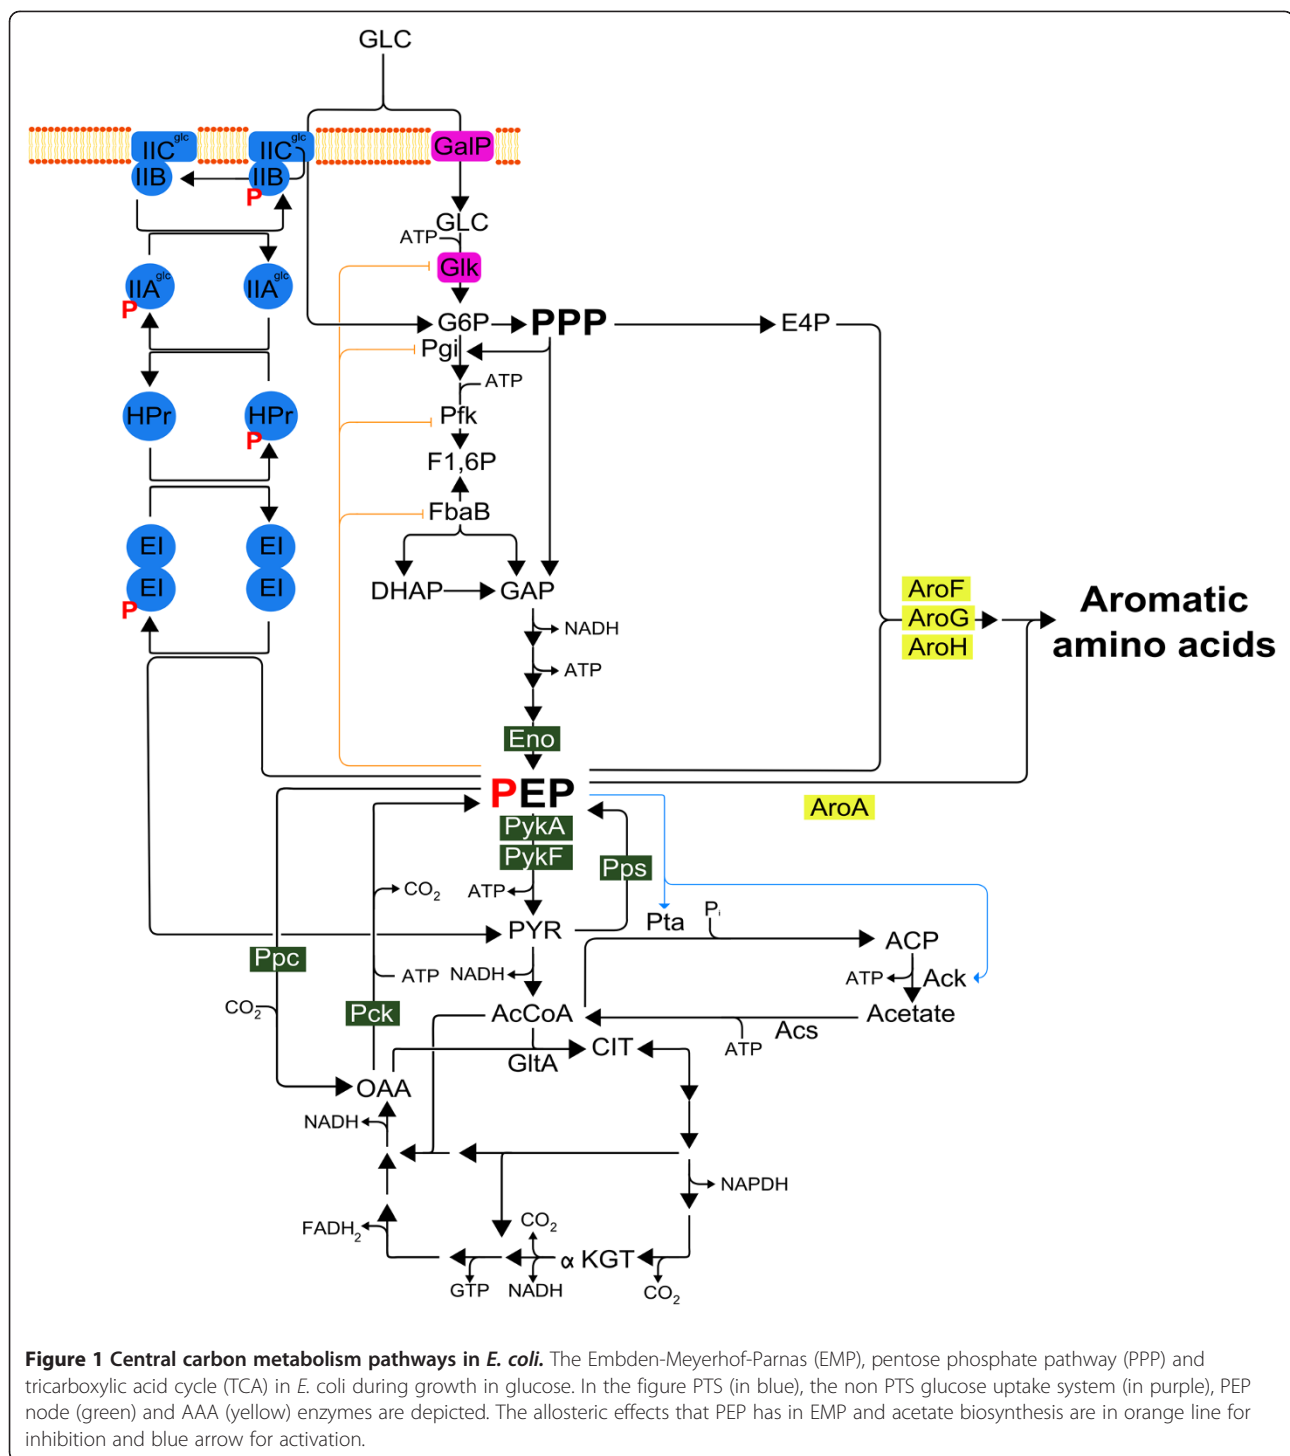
GLC

$IIC^{glc}$
IIB
$IIC^{glc}$
IIB
P
GalP
GLC
ATP
Glk
$IIA^{glc}$
P
$IIA^{glc}$
G6P
PPP
E4P
Pgi
ATP
HPr
HPr
P
Pfk
F1,6P
FbaB
EI
EI
P
EI
EI
DHAP
GAP
AroF
AroG
AroH
Aromatic amino acids
NADH
ATP
Eno
PEP
AroA
PykA
PykF
Pps
$CO_2$
ATP
Pta
$P_i$
PYR
ACP
Ppc
ATP
NADH
ATP
Ack
$CO_2$
Pck
AcCoA
Acetate
Acs
GltA
CIT
ATP
OAA
NADH
NAPDH
$CO_2$
$FADH_2$
α KGT
GTP
NADH
$CO_2$

**Figure 1 Central carbon metabolism pathways in *E. coli*.** The Embden-Meyerhof-Parnas (EMP), pentose phosphate pathway (PPP) and tricarboxylic acid cycle (TCA) in *E.* coli during growth in glucose. In the figure PTS (in blue), the non PTS glucose uptake system (in purple), PEP node (green) and AAA (yellow) enzymes are depicted. The allosteric effects that PEP has in EMP and acetate biosynthesis are in orange line for inhibition and blue arrow for activation.